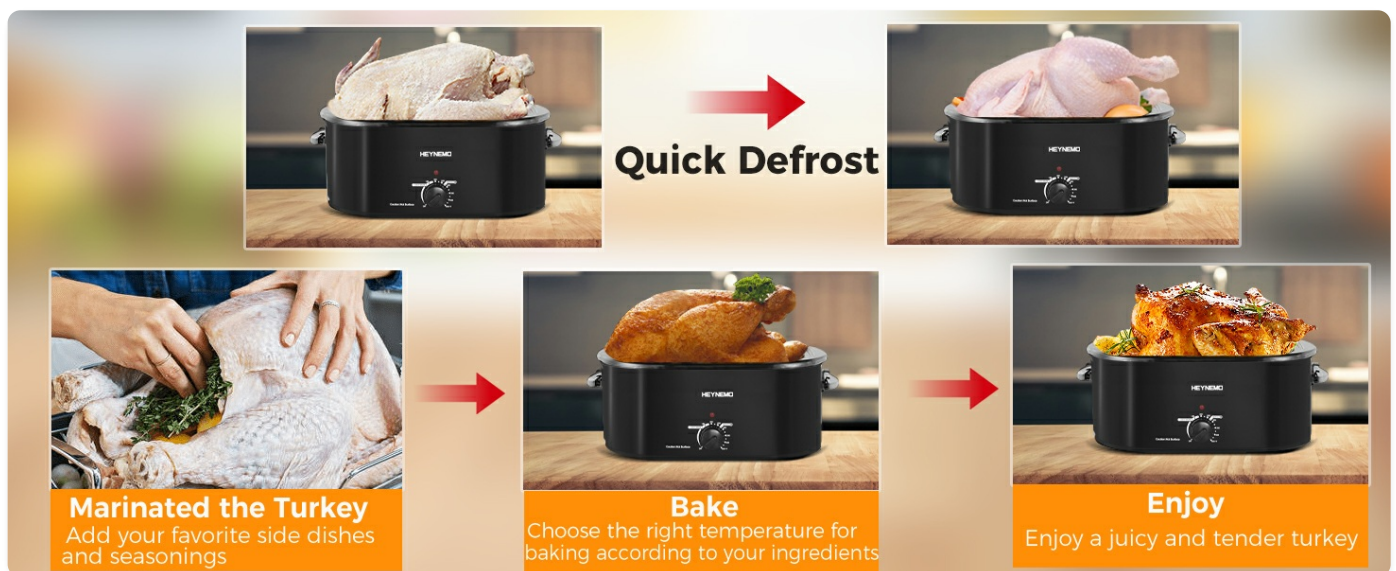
HEYNEMO

Quick Defrost

HEYNEMO

Marinated the Turkey
Add your favorite side dishes and seasonings

HEYNEMO

Bake
Choose the right temperature for baking according to your ingredients

HEYNEMO

Enjoy
Enjoy a juicy and tender turkey